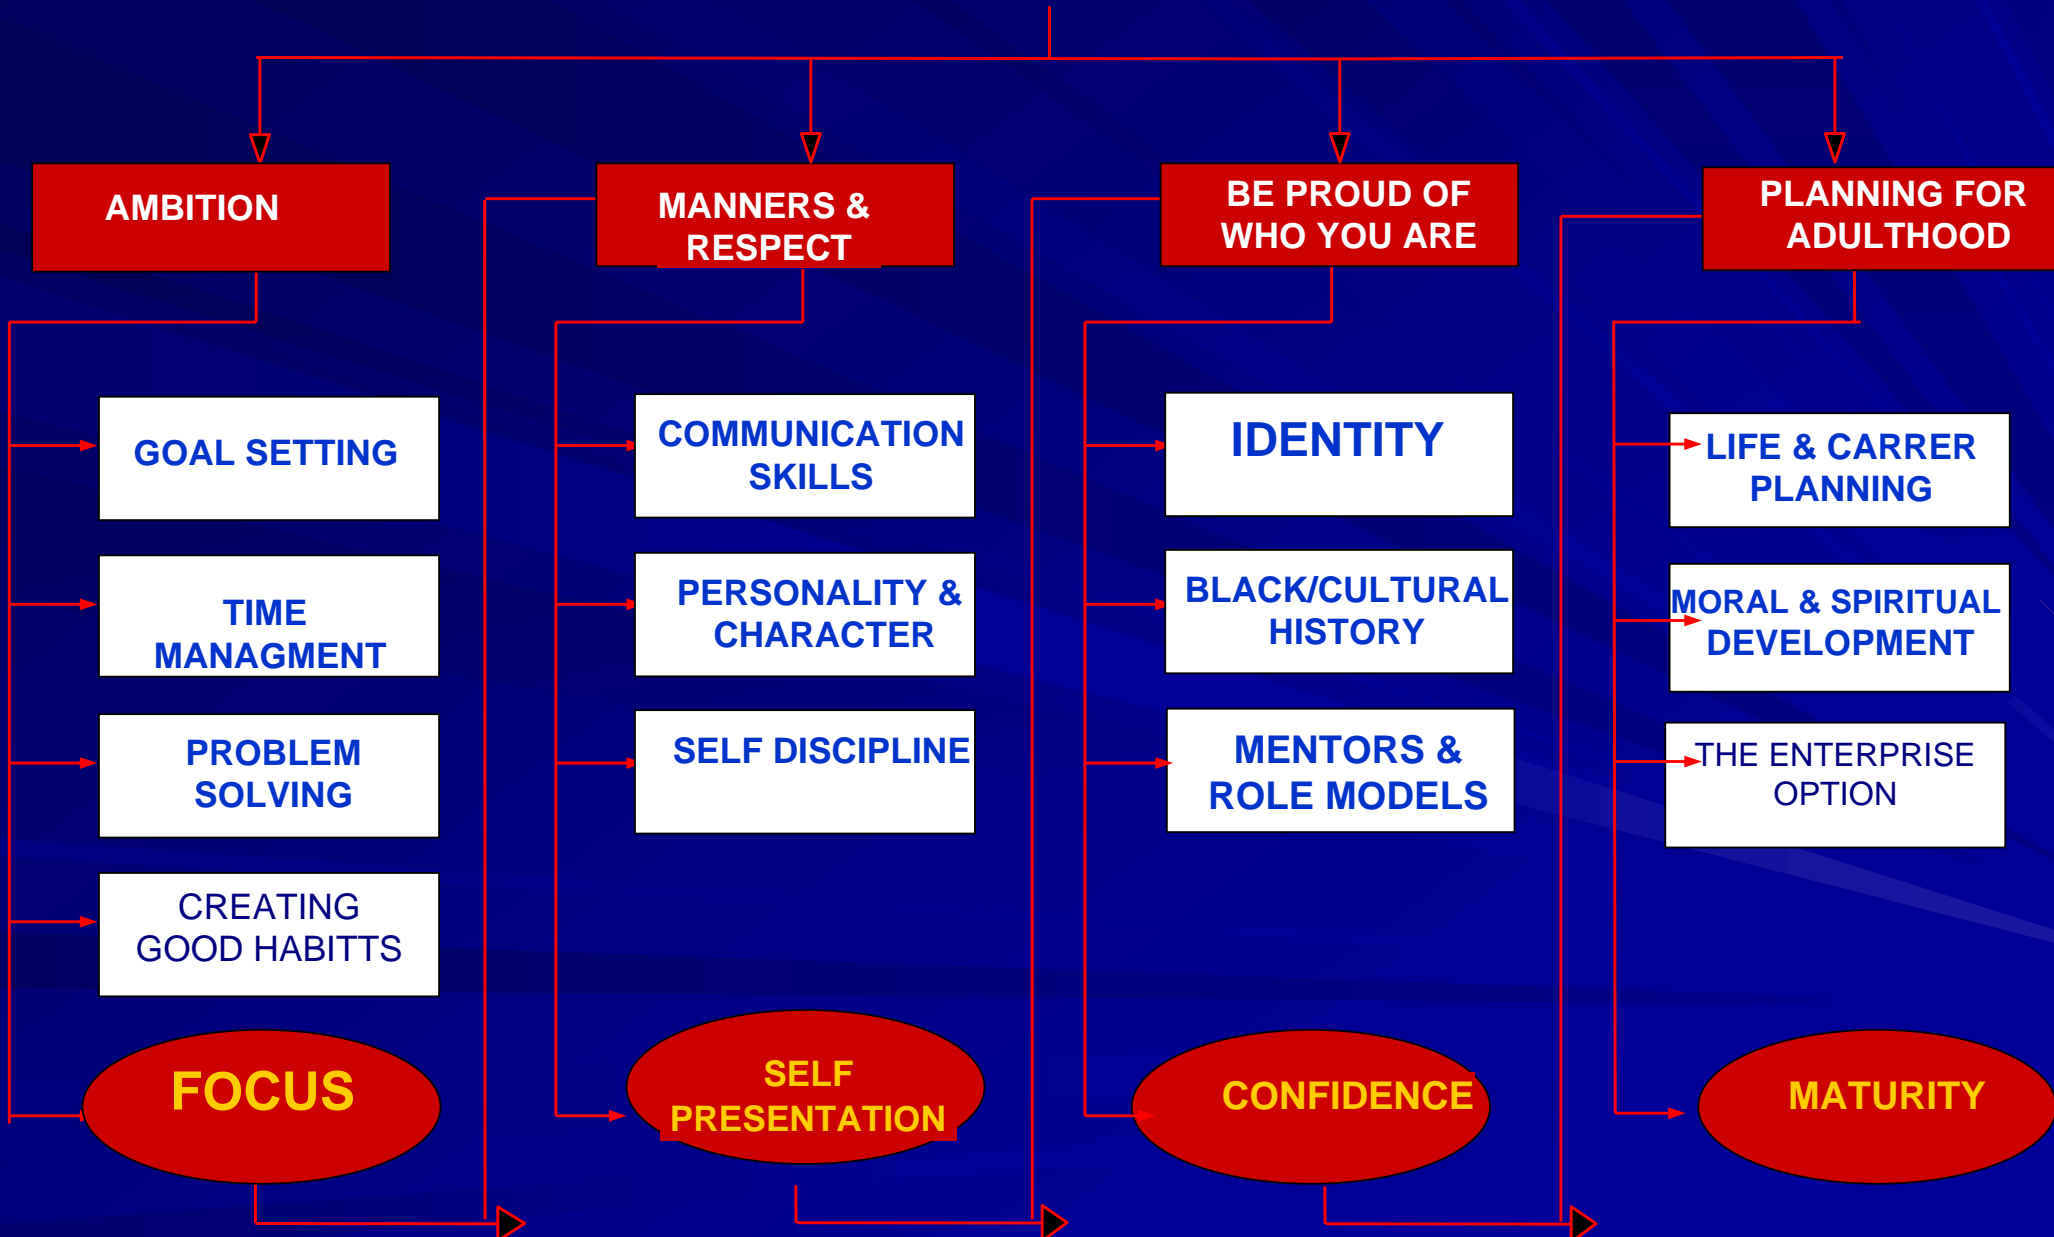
AMBITION

MANNERS & RESPECT

BE PROUD OF WHO YOU ARE

PLANNING FOR ADULTHOOD

GOAL SETTING

TIME MANAGMENT

PROBLEM SOLVING

CREATING GOOD HABITTS

FOCUS

COMMUNICATION SKILLS

PERSONALITY & CHARACTER

SELF DISCIPLINE

SELF PRESENTATION

IDENTITY

BLACK/CULTURAL HISTORY

MENTORS & ROLE MODELS

CONFIDENCE

LIFE & CARRER PLANNING

MORAL & SPIRITUAL DEVELOPMENT

THE ENTERPRISE OPTION

MATURITY